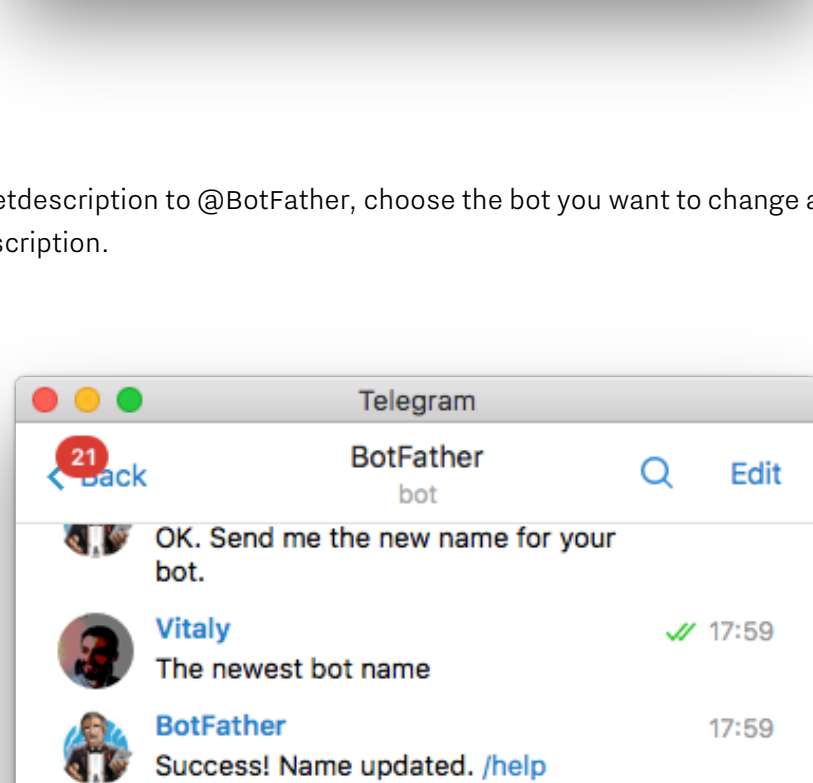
etdescription to @BotFather, choose the bot you want to change a scription.

Telegram

21 Back

BotFather
bot

Edit

OK. Send me the new name for your bot.

Vitaly
17:59
The newest bot name

BotFather
17:59
Success! Name updated. /help